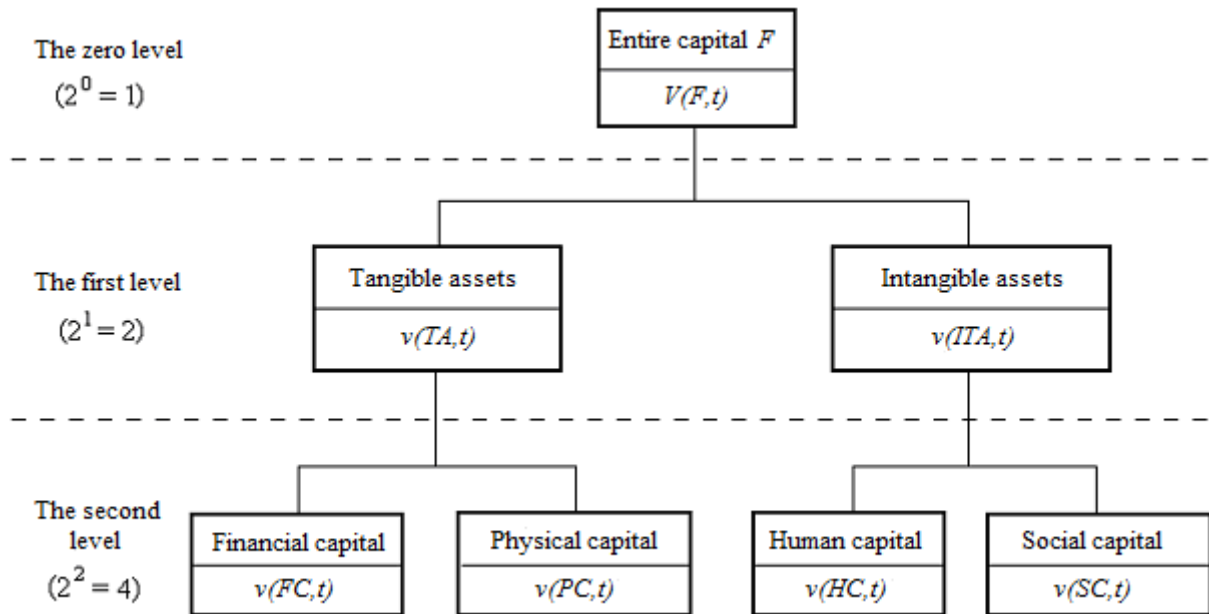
The zero level
$(2^0 = 1)$

Entire capital $F$
$V(F,t)$

The first level
$(2^1 = 2)$

Tangible assets
$v(TA,t)$

Intangible assets
$v(ITA,t)$

The second level
$(2^2 = 4)$

Financial capital
$v(FC,t)$

Physical capital
$v(PC,t)$

Human capital
$v(HC,t)$

Social capital
$v(SC,t)$